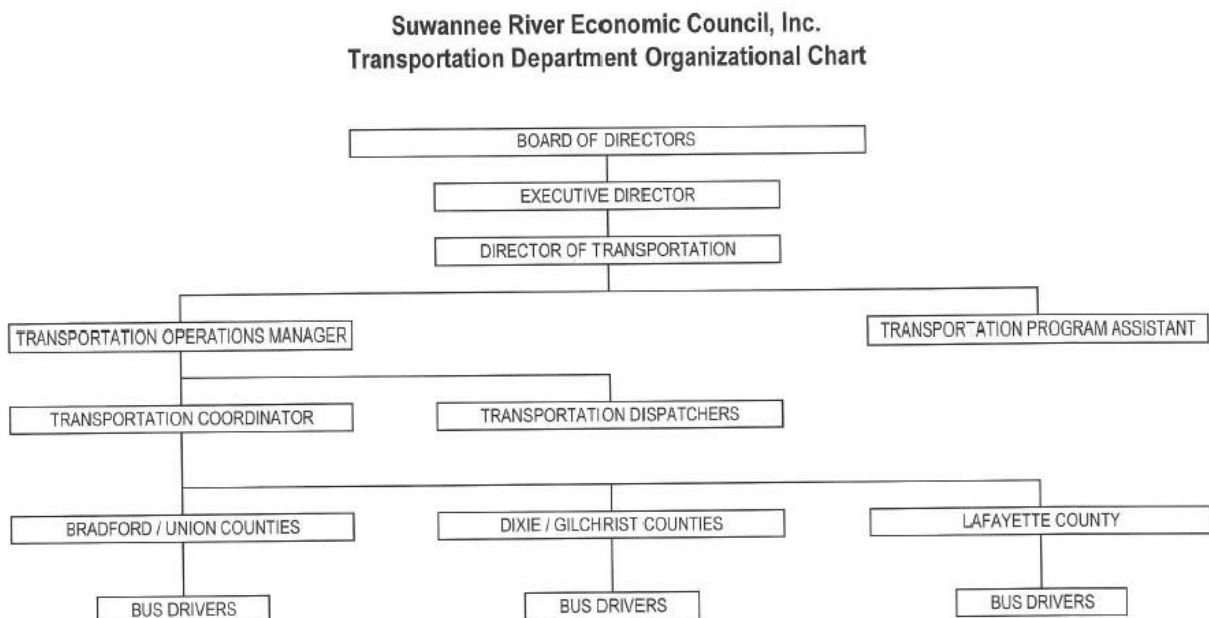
Suwannee River Economic Council, Inc.
Transportation Department Organizational Chart

BOARD OF DIRECTORS

EXECUTIVE DIRECTOR

DIRECTOR OF TRANSPORTATION

TRANSPORTATION OPERATIONS MANAGER

TRANSPORTATION PROGRAM ASSISTANT

TRANSPORTATION COORDINATOR

TRANSPORTATION DISPATCHERS

BRADFORD / UNION COUNTIES

DIXIE / GILCHRIST COUNTIES

LAFAYETTE COUNTY

BUS DRIVERS

BUS DRIVERS

BUS DRIVERS